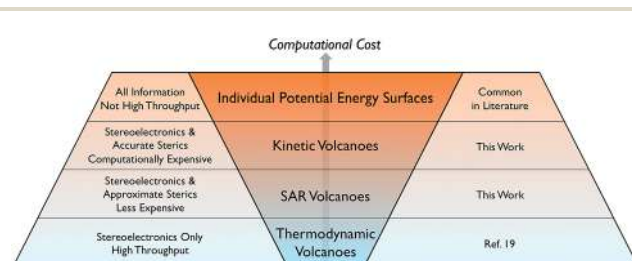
Computational Cost

| All Information Not High Throughput | Individual Potential Energy Surfaces | Common in Literature |
|---|---|---|
| Stereoelectronics & Accurate Sterics Computationally Expensive | Kinetic Volcanoes | This Work |
| Stereoelectronics & Approximate Sterics Less Expensive | SAR Volcanoes | This Work |
| Stereoelectronics Only High Throughput | Thermodynamic Volcanoes | Ref. 19 |